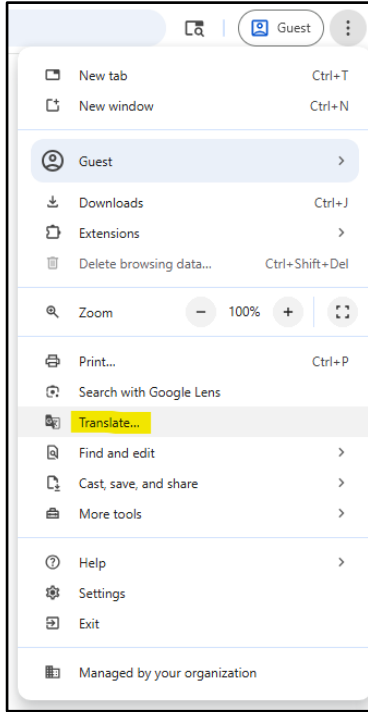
Guest

New tab Ctrl+T
New window Ctrl+N

Guest >

Downloads Ctrl+J
Extensions >
Delete browsing data... Ctrl+Shift+Del

Zoom − 100% +

Print... Ctrl+P
Search with Google Lens
Translate...
Find and edit >
Cast, save, and share >
More tools >

Help >
Settings
Exit

Managed by your organization